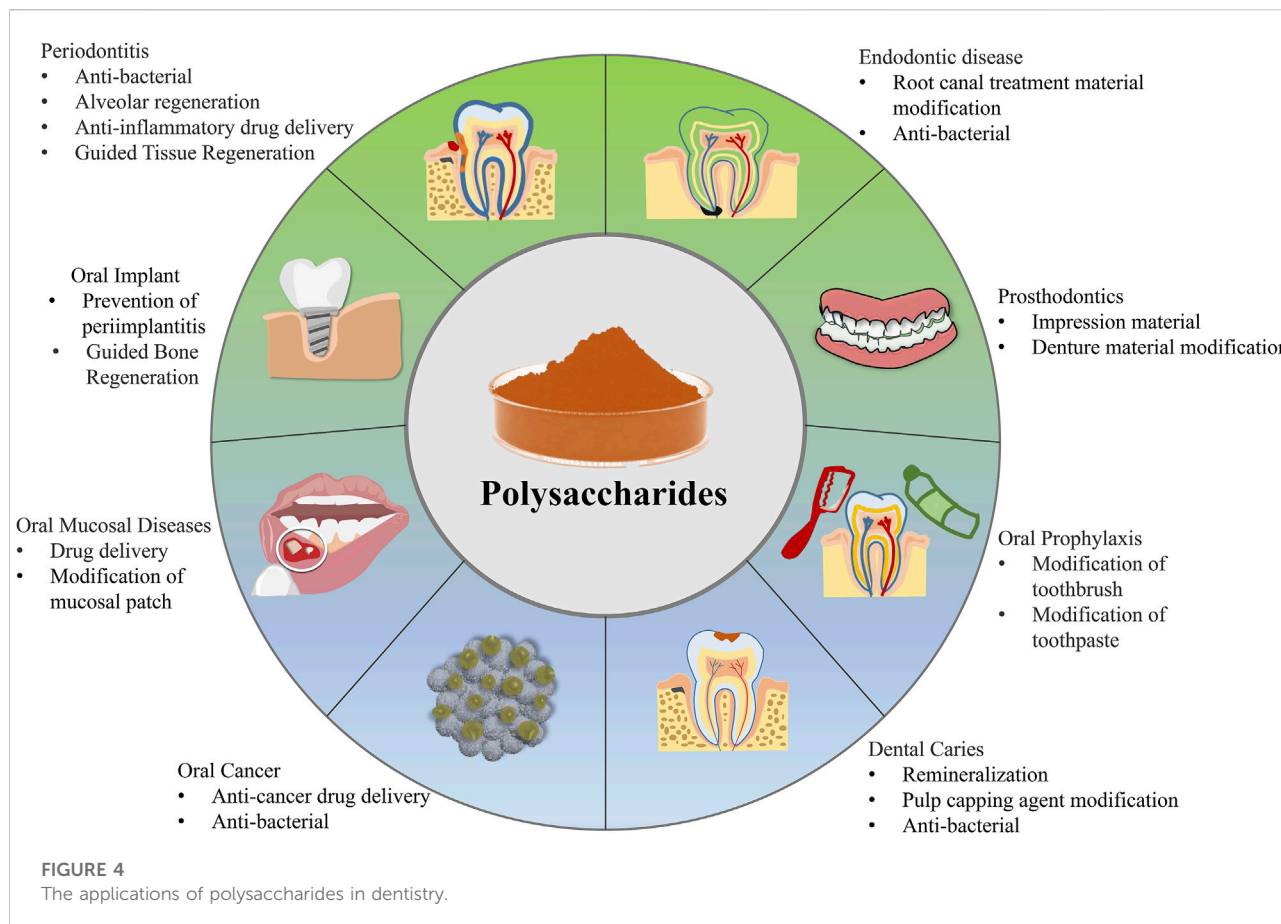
Periodontitis
• Anti-bacterial
• Alveolar regeneration
• Anti-inflammatory drug delivery
• Guided Tissue Regeneration

Endodontic disease
• Root canal treatment material modification
• Anti-bacterial

Oral Implant
• Prevention of periimplantitis
• Guided Bone Regeneration

Prosthodontics
• Impression material
• Denture material modificatio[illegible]

Polysaccharides

Oral Mucosal Diseases
• Drug delivery
• Modification of mucosal patch

Oral Prophylaxis
• Modification of toothbrush
• Modification of toothpaste

Dental Caries
• Remineralization
• Pulp capping agent modification
• Anti-bacterial

Oral Cancer
• Anti-cancer drug delivery
• Anti-bacterial

FIGURE 4
The applications of polysaccharides in dentistry.